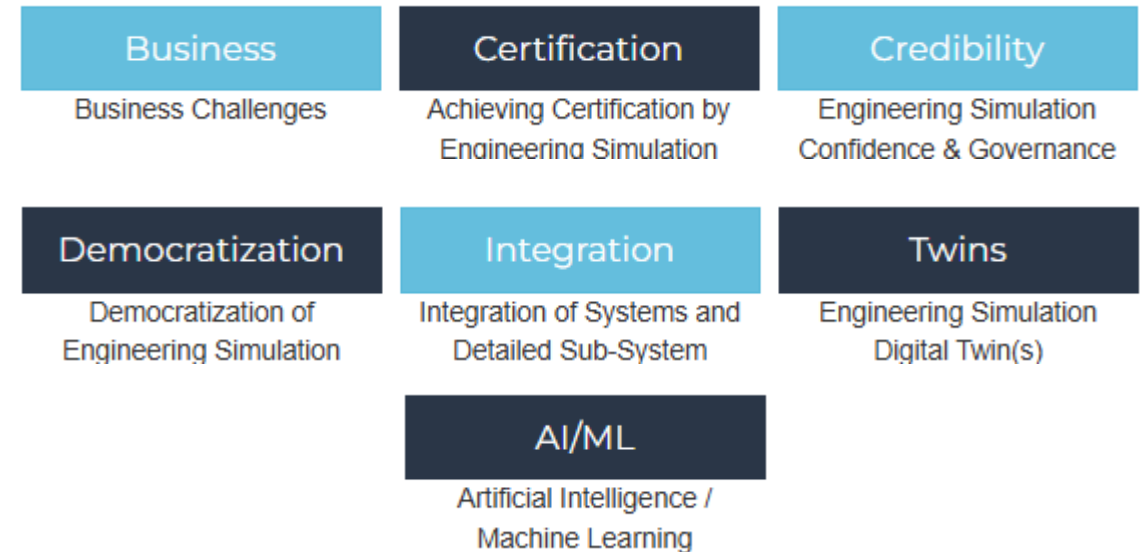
Business
Business Challenges

Certification
Achieving Certification by Engineering Simulation

Credibility
Engineering Simulation Confidence & Governance

Democratization
Democratization of Engineering Simulation

Integration
Integration of Systems and Detailed Sub-System

Twins
Engineering Simulation Digital Twin(s)

AI/ML
Artificial Intelligence / Machine Learning